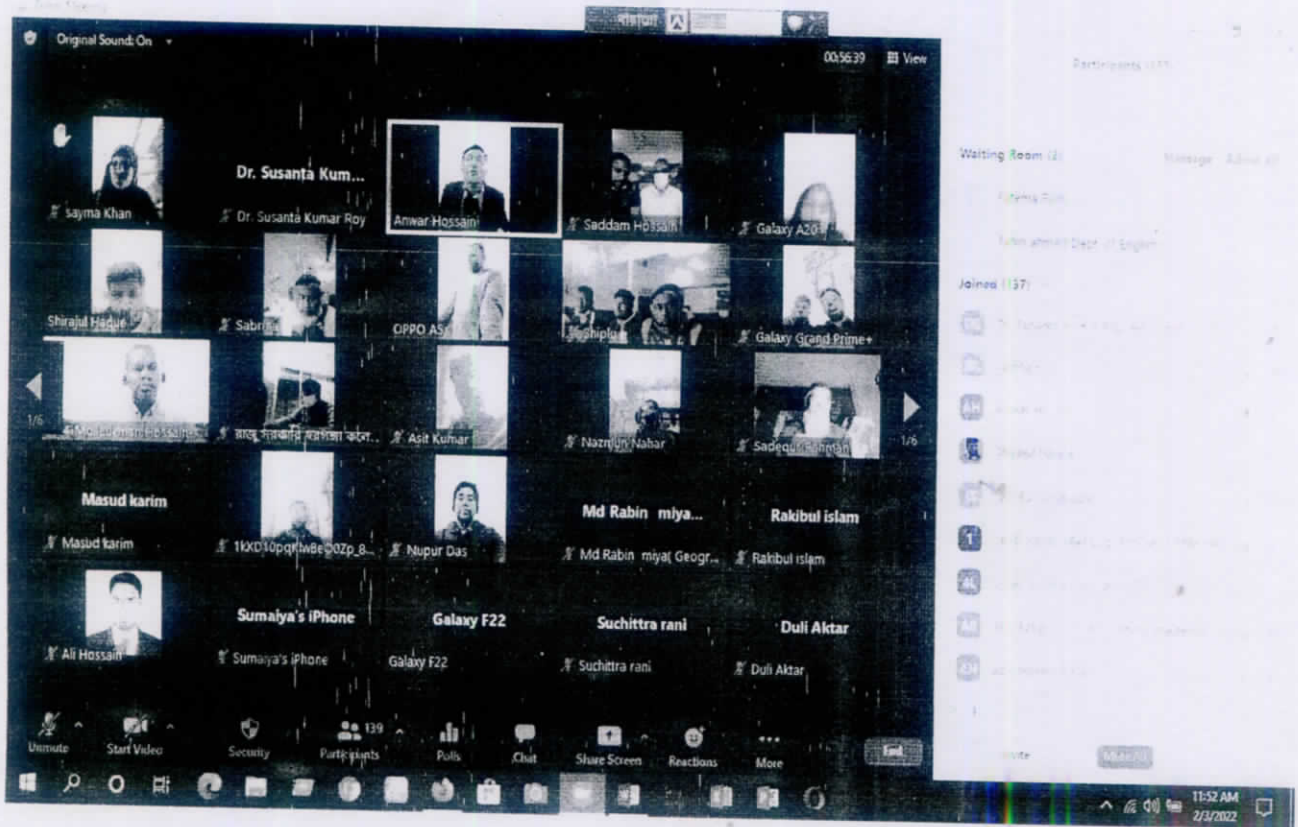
Original Sound: On

00:56:39 View

Sayma Khan

Dr. Susanta Kum...

Dr. Susanta Kumar Roy

Anwar Hossain

Saddam Hossain

Galaxy A20

Shirajul Haque

Sabri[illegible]

OPPO A5

Shiplu

Galaxy Grand Prime+

1/6

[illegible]

রাজু সরকারি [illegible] কলে...

Asit Kumar

Nazmun Nahar

Sadequr Rahman

1/6

Masud karim

Masud karim

1kXD10pqrIwBe0Zp_8...

Nupur Das

Md Rabin miya...

Md Rabin miya( Geogr...

Rakibul islam

Rakibul islam

Ali Hossain

Sumaiya's iPhone

Sumaiya's iPhone

Galaxy F22

Galaxy F22

Suchittra rani

Suchittra rani

Duli Aktar

Duli Aktar

Unmute

Start Video

Security

139

Participants

Polls

Chat

Share Screen

Reactions

More

End

Participants (139)

Waiting Room (2)

Message

Admit all

Fatema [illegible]

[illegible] ahmed Dept. of English

Joined (137)

11:52 AM

2/3/2022